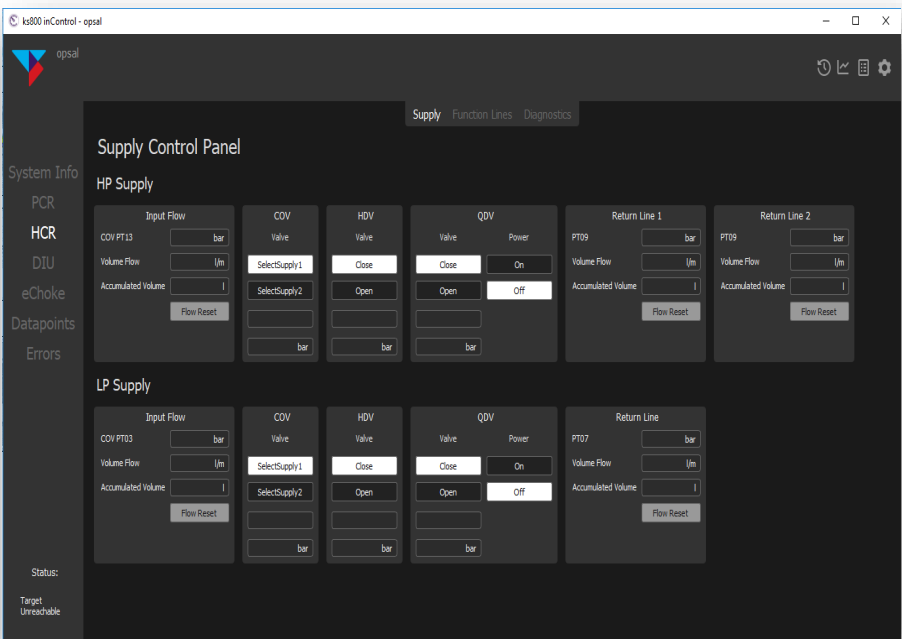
ks800 inControl - opsal

opsal

Supply Function Lines Diagnostics

System Info
PCR
HCR
DIU
eChoke
Datapoints
Errors

Supply Control Panel

HP Supply

Input Flow
COV PT13 bar
Volume Flow l/m
Accumulated Volume l
Flow Reset

COV
Valve
SelectSupply1
SelectSupply2
bar

HDV
Valve
Close
Open
bar

QDV
Valve Power
Close On
Open Off
bar

Return Line 1
PT09 bar
Volume Flow l/m
Accumulated Volume l
Flow Reset

Return Line 2
PT09 bar
Volume Flow l/m
Accumulated Volume l
Flow Reset

LP Supply

Input Flow
COV PT03 bar
Volume Flow l/m
Accumulated Volume l
Flow Reset

COV
Valve
SelectSupply1
SelectSupply2
bar

HDV
Valve
Close
Open
bar

QDV
Valve Power
Close On
Open Off
bar

Return Line
PT07 bar
Volume Flow l/m
Accumulated Volume l
Flow Reset

Status:

Target
Unreachable